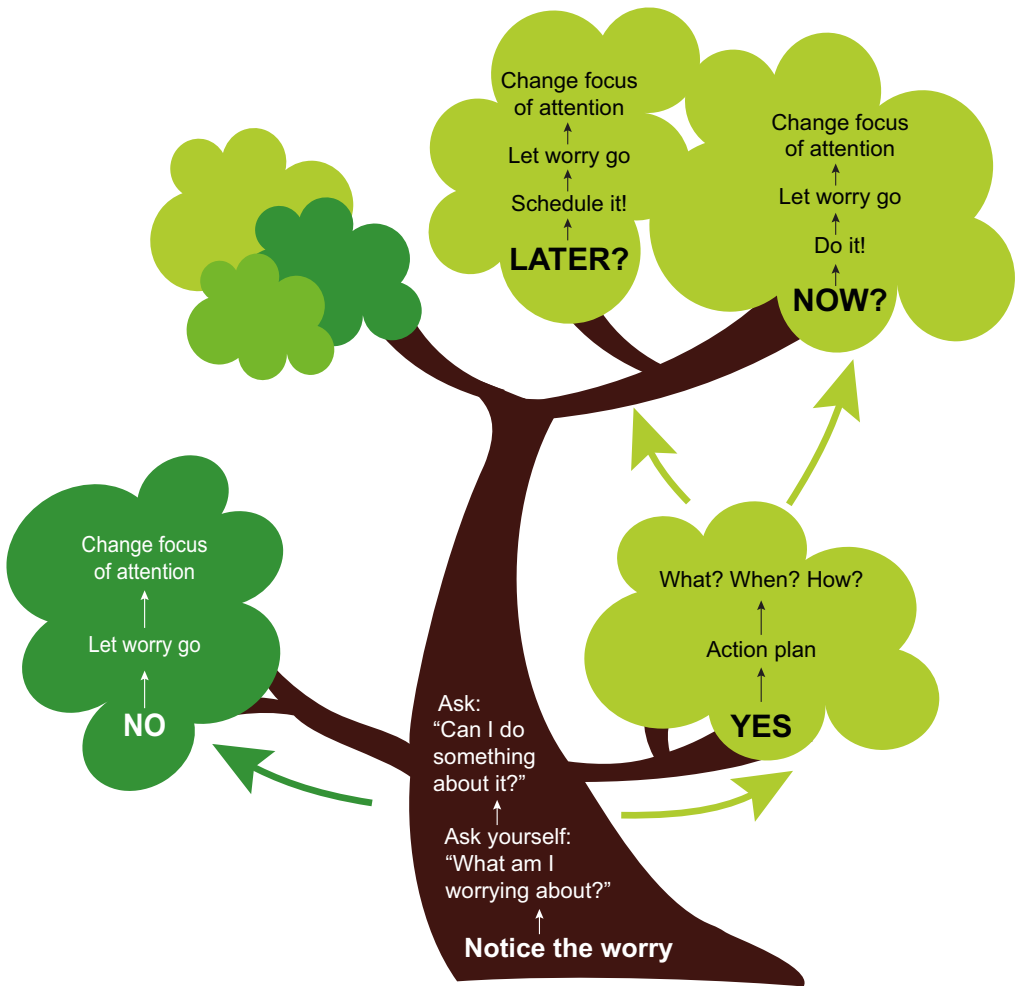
Notice the worry

Ask yourself: “What am I worrying about?”

Ask: “Can I do something about it?”

NO

Let worry go

Change focus of attention

YES

Action plan

What? When? How?

LATER?

Schedule it!

Let worry go

Change focus of attention

NOW?

Do it!

Let worry go

Change focus of attention